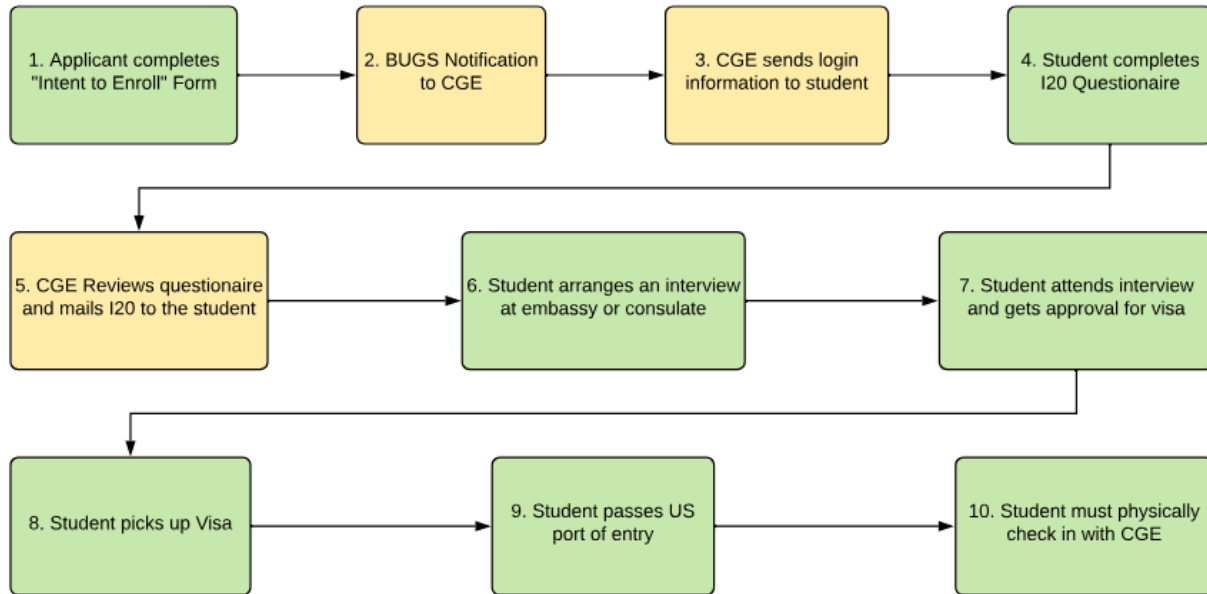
1. Applicant completes "Intent to Enroll" Form

2. BUGS Notification to CGE

3. CGE sends login information to student

4. Student completes I20 Questionaire

5. CGE Reviews questionaire and mails I20 to the student

6. Student arranges an interview at embassy or consulate

7. Student attends interview and gets approval for visa

8. Student picks up Visa

9. Student passes US port of entry

10. Student must physically check in with CGE